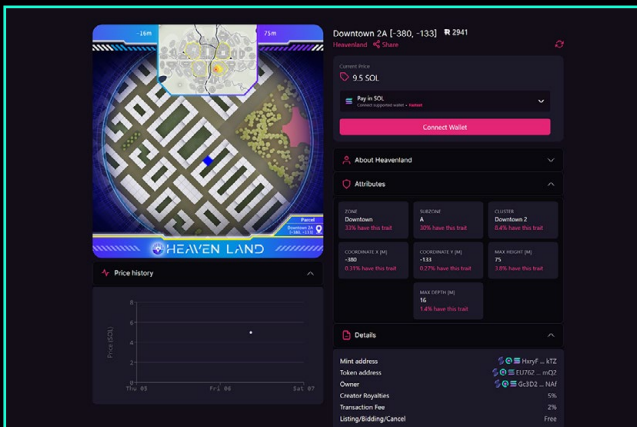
-16m

75m

Parcel
Downtown 2A [-380, -133]

HEAVEN LAND

Price history

8
6
4
2
0
Price (SOL)
Thu 05
Fri 06
Sat 07

Downtown 2A [-380, -133] 2941
Heavenland Share

Current Price
9.5 SOL

Pay in SOL
Connect supported wallet • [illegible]

Connect Wallet

About Heavenland

Attributes

| ZONE | SUBZONE | CLUSTER |
|---|---|---|
| Downtown | A | Downtown 2 |
| 33% have this trait | 30% have this trait | 8.4% have this trait |
| COORDINATE X [M] | COORDINATE Y [M] | MAX HEIGHT [M] |
| -380 | -133 | 75 |
| 0.31% have this trait | 0.27% have this trait | 3.8% have this trait |
| | MAX DEPTH [M] | |
| | 16 | |
| | 1.4% have this trait | |

Details

Mint address HxryF ... kTZ
Token address EU7G2 ... mQZ
Owner Gc3D2 ... NAf
Creator Royalties 5%
Transaction Fee 2%
Listing/Bidding/Cancel Free